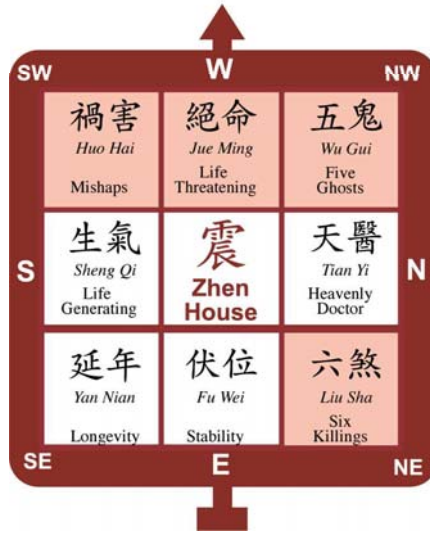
SW W NW

| 禍害 *Huo Hai* Mishaps | 絕命 *Jue Ming* Life Threatening | 五鬼 *Wu Gui* Five Ghosts |
|---|---|---|
| 生氣 *Sheng Qi* Life Generating | 震 Zhen House | 天醫 *Tian Yi* Heavenly Doctor |
| 延年 *Yan Nian* Longevity | 伏位 *Fu Wei* Stability | 六煞 *Liu Sha* Six Killings |

S N

SE E NE